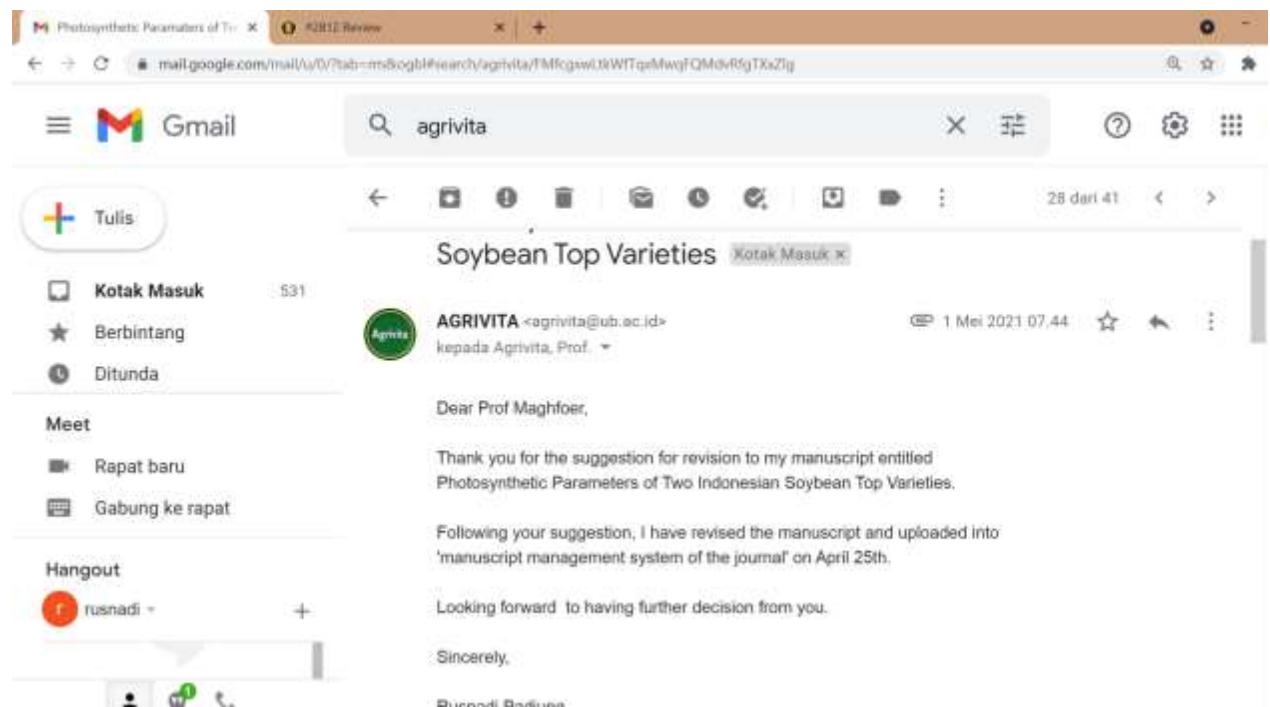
Photosynthetic Parameters of Tw ×
#2812 Review ×
+
mail.google.com/mail/u/0/?tab=rm&ogbl#search/agrivita/FMfcgxwLtkWfTqxMwqFQMdvRfgTXxZlg

Gmail
agrivita

Tulis
Kotak Masuk 531
Berbintang
Ditunda
Meet
Rapat baru
Gabung ke rapat
Hangout
rusnadi

28 dari 41

Soybean Top Varieties Kotak Masuk ×

Agrivita
AGRIVITA <agrivita@ub.ac.id>
kepada Agrivita, Prof.
1 Mei 2021 07.44

Dear Prof Maghfoer,

Thank you for the suggestion for revision to my manuscript entitled Photosynthetic Parameters of Two Indonesian Soybean Top Varieties.

Following your suggestion, I have revised the manuscript and uploaded into 'manuscript management system of the journal' on April 25th.

Looking forward to having further decision from you.

Sincerely,

Rusnadi Padjung